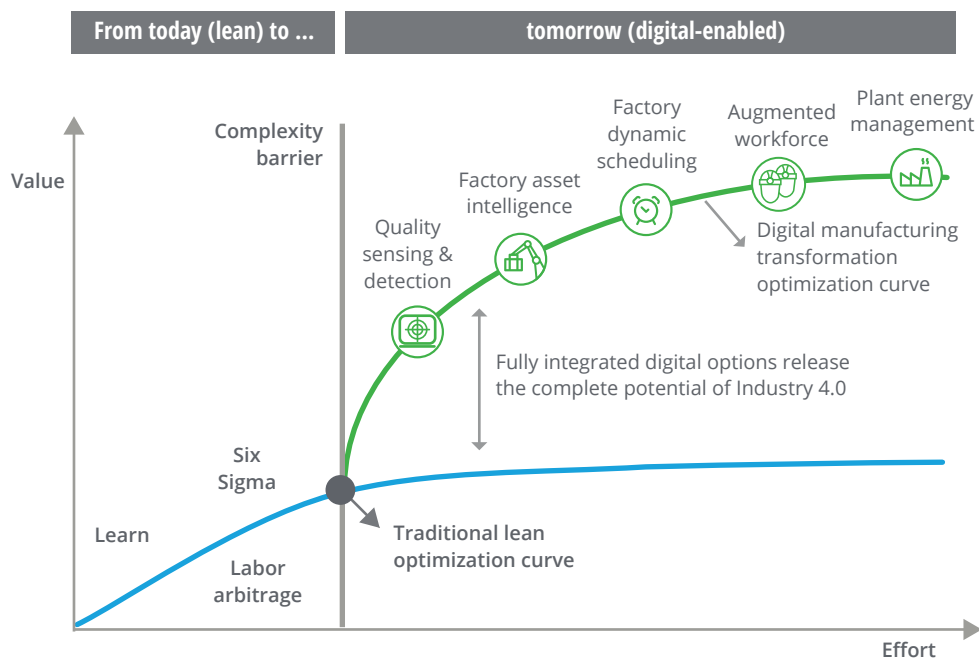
From today (lean) to ...

tomorrow (digital-enabled)

Value

Complexity barrier

Factory dynamic scheduling

Augmented workforce

Plant energy management

Factory asset intelligence

Quality sensing & detection

Digital manufacturing transformation optimization curve

Fully integrated digital options release the complete potential of Industry 4.0

Six Sigma

Learn

Labor arbitrage

Traditional lean optimization curve

Effort